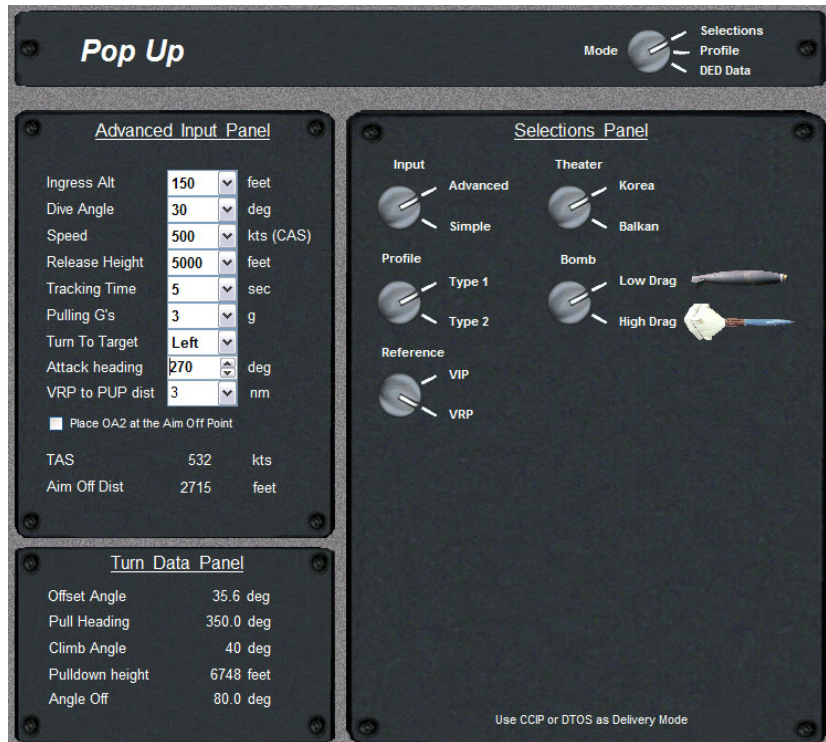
Pop Up

Mode
Selections
Profile
DED Data

Advanced Input Panel

| | | |
|---|---|---|
| Ingress Alt | 150 | feet |
| Dive Angle | 30 | deg |
| Speed | 500 | kts (CAS) |
| Release Height | 5000 | feet |
| Tracking Time | 5 | sec |
| Pulling G's | 3 | g |
| Turn To Target | Left | |
| Attack heading | 270 | deg |
| VRP to PUP dist | 3 | nm |

Place OA2 at the Aim Off Point

| | | |
|---|---|---|
| TAS | 532 | kts |
| Aim Off Dist | 2715 | feet |

Turn Data Panel

| | |
|---|---|
| Offset Angle | 35.6 deg |
| Pull Heading | 350.0 deg |
| Climb Angle | 40 deg |
| Pulldown height | 6748 feet |
| Angle Off | 80.0 deg |

Selections Panel

Input
Advanced
Simple

Theater
Korea
Balkan

Profile
Type 1
Type 2

Bomb
Low Drag
High Drag

Reference
VIP
VRP

Use CCIP or DTOS as Delivery Mode